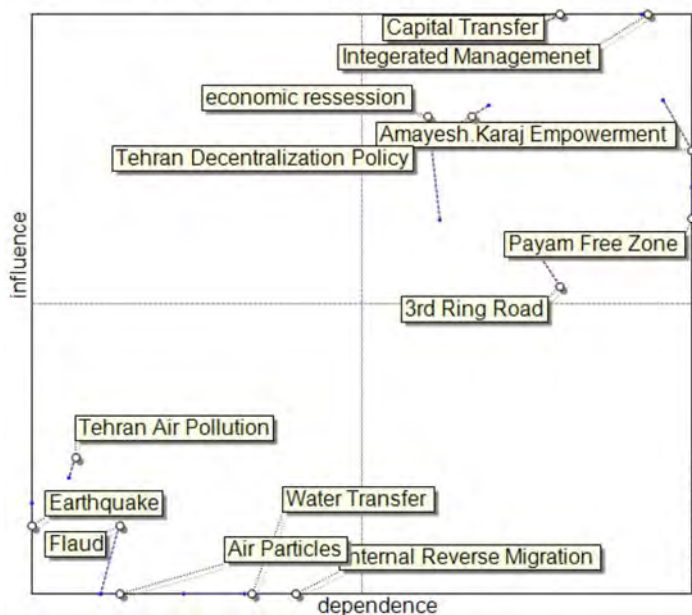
Capital Transfer
Integerated Managemenet
economic ressession
Amayesh.Karaj Empowerment
Tehran Decentralization Policy
influence
Payam Free Zone
3rd Ring Road
Tehran Air Pollution
Earthquake
Water Transfer
Flaud
Air Particles
Internal Reverse Migration
dependence